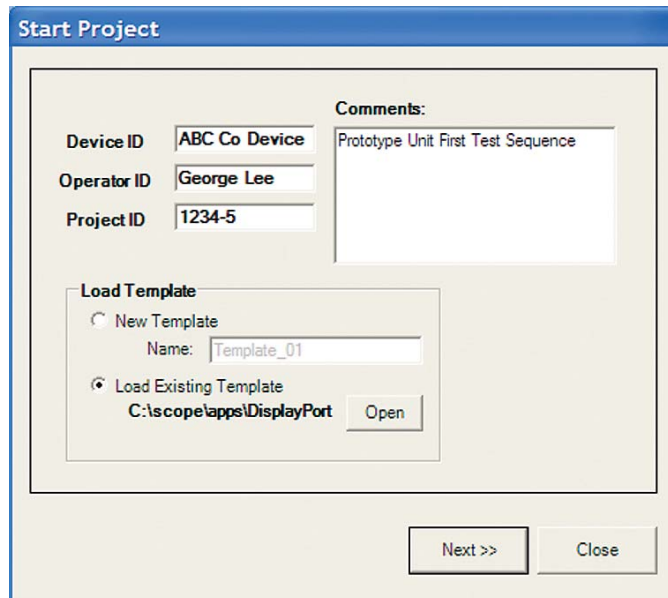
Start Project

Device ID
ABC Co Device

Operator ID
George Lee

Project ID
1234-5

Comments:
Prototype Unit First Test Sequence

Load Template
New Template
Name: Template_01
Load Existing Template
C:\scope\apps\DisplayPort
Open

Next >>
Close